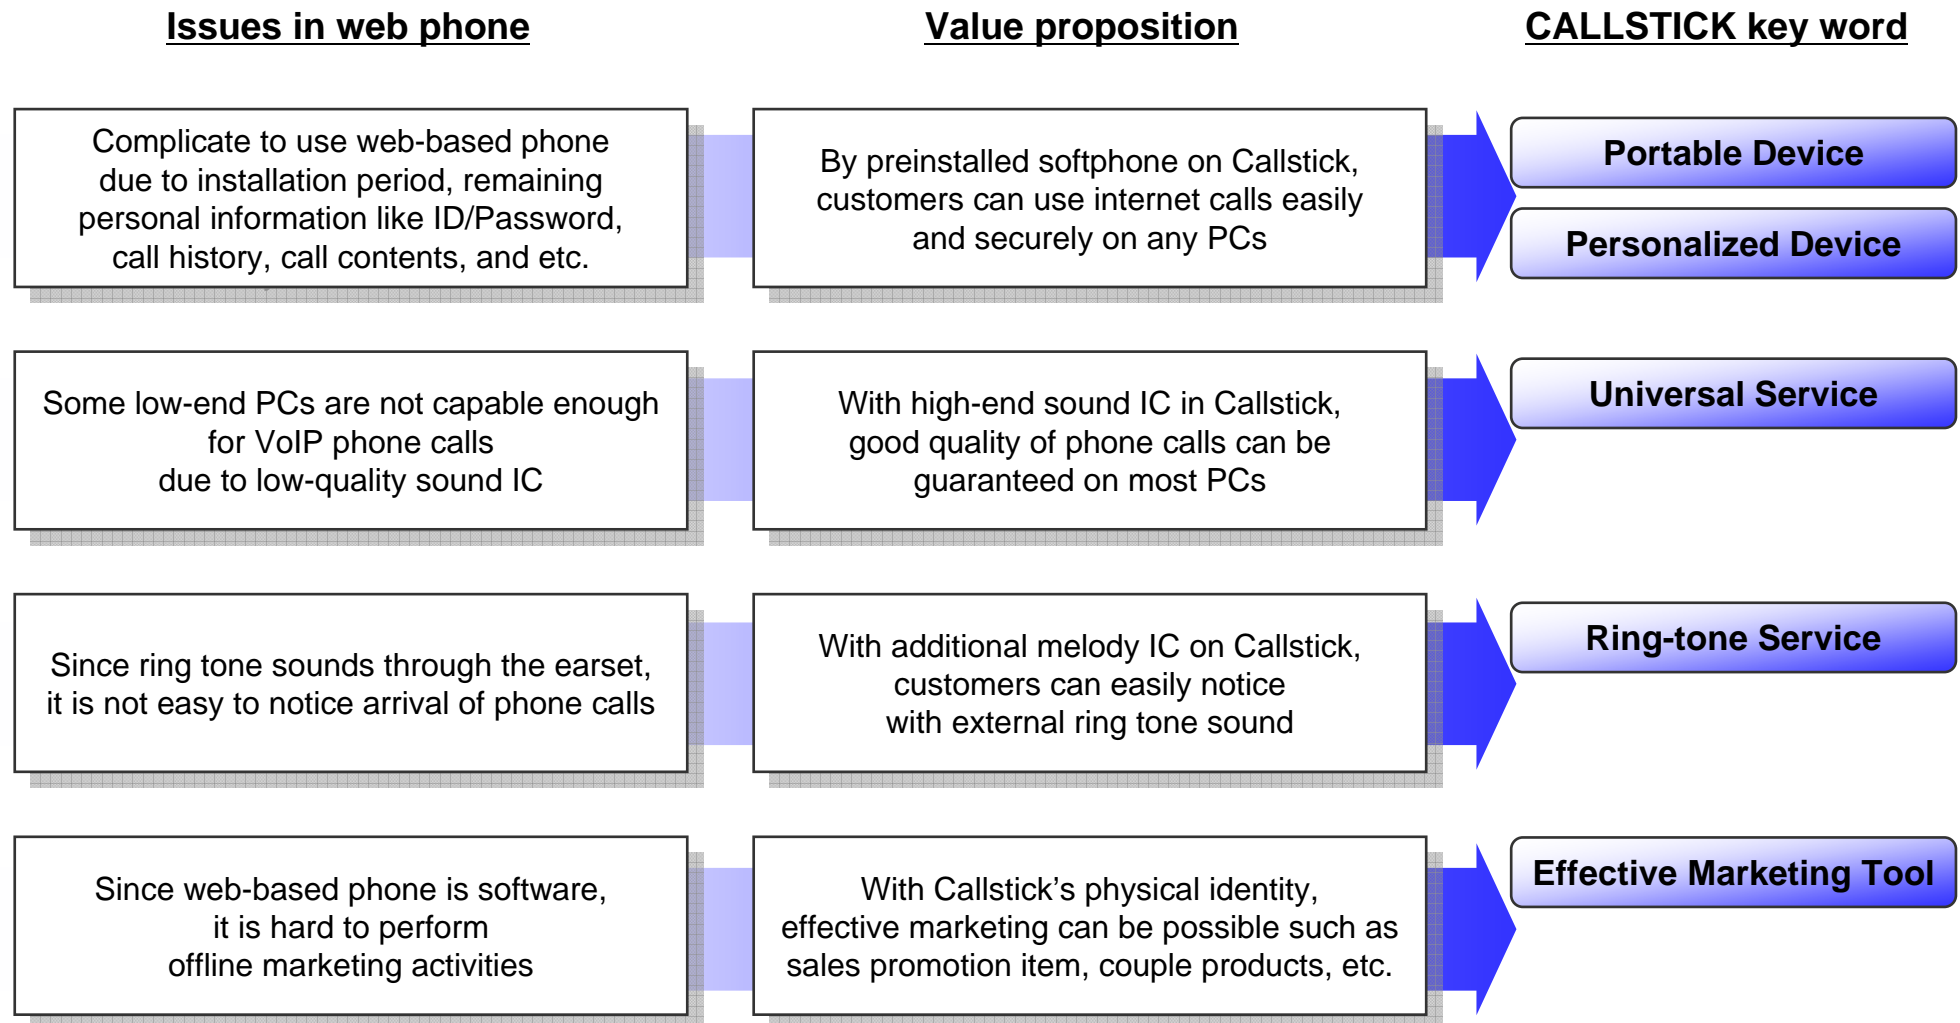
| Issues in web phone | Value proposition | CALLSTICK key word |
|---|---|---|
| Complicate to use web-based phone due to installation period, remaining personal information like ID/Password, call history, call contents, and etc. | By preinstalled softphone on Callstick, customers can use internet calls easily and securely on any PCs | Portable Device<br>Personalized Device |
| Some low-end PCs are not capable enough for VoIP phone calls due to low-quality sound IC | With high-end sound IC in Callstick, good quality of phone calls can be guaranteed on most PCs | Universal Service |
| Since ring tone sounds through the earset, it is not easy to notice arrival of phone calls | With additional melody IC on Callstick, customers can easily notice with external ring tone sound | Ring-tone Service |
| Since web-based phone is software, it is hard to perform offline marketing activities | With Callstick's physical identity, effective marketing can be possible such as sales promotion item, couple products, etc. | Effective Marketing Tool |